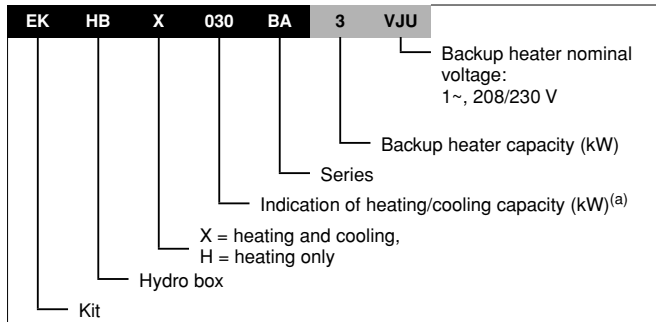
EK HB X 030 BA 3 VJU

Backup heater nominal voltage: 1~, 208/230 V

Backup heater capacity (kW)

Series

Indication of heating/cooling capacity (kW)$^{(a)}$

X = heating and cooling, H = heating only

Hydro box

Kit